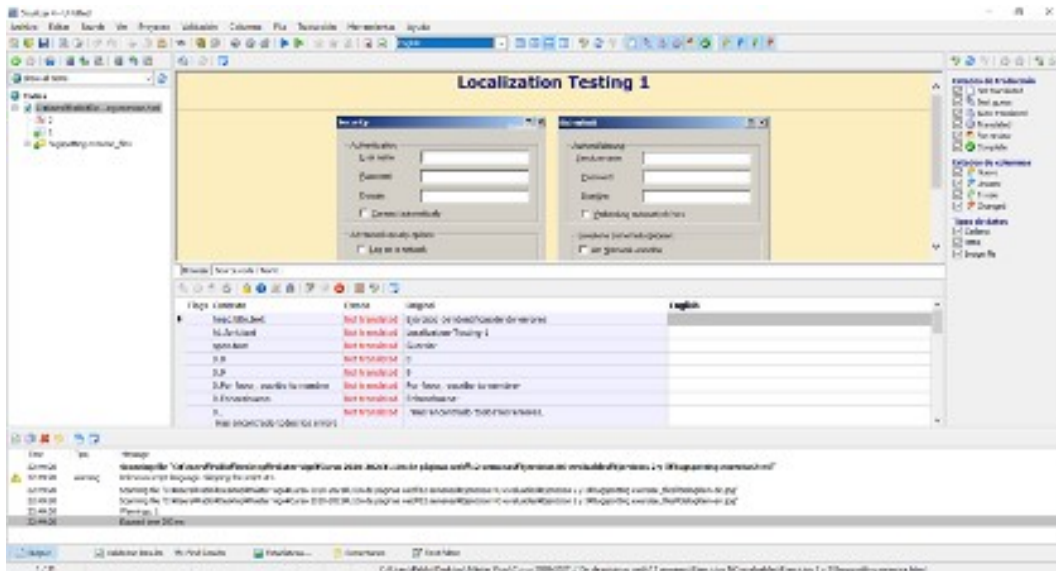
Localization Testing 1

Authentication
User name
Password
Domain
Connect automatically

Autenticación
Contraseña
Dominio

Flags Context Status Original English

Not translated
Not translated Localization Testing 1
Not translated
Not translated
Not translated
Not translated
Not translated
Not translated

Time Type Message
Finished in 0.0 ms